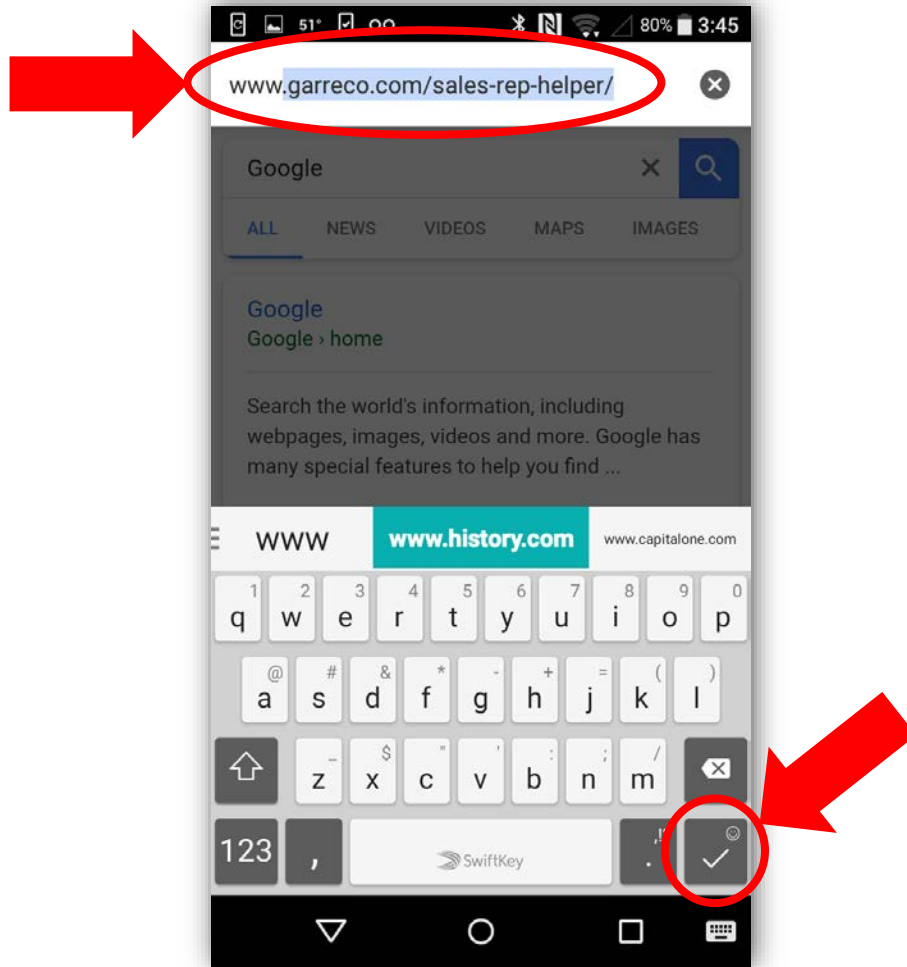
51° 80% 3:45

www.garreco.com/sales-rep-helper/

Google

ALL NEWS VIDEOS MAPS IMAGES

Google
Google › home

Search the world's information, including webpages, images, videos and more. Google has many special features to help you find ...

www www.history.com www.capitalone.com

1 q 2 w 3 e 4 r 5 t 6 y 7 u 8 i 9 o 0 p
@ a # s & d * f - g + h = j ( k ) l
_ z $ x " c ' v : b ; n / m
123 , SwiftKey .